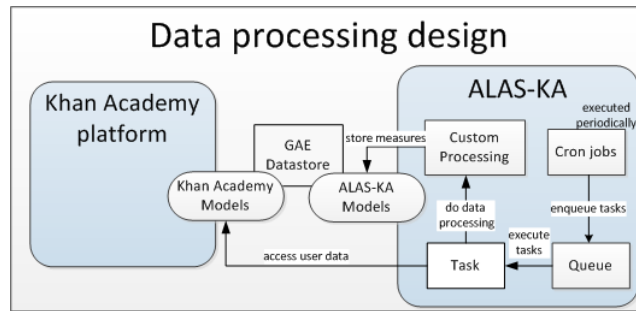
Data processing design

Khan Academy platform

GAE Datastore

Khan Academy Models

ALAS-KA Models

store measures

ALAS-KA

executed periodically

Custom Processing

Cron jobs

do data processing

enqueue tasks

execute tasks

access user data

Task

Queue